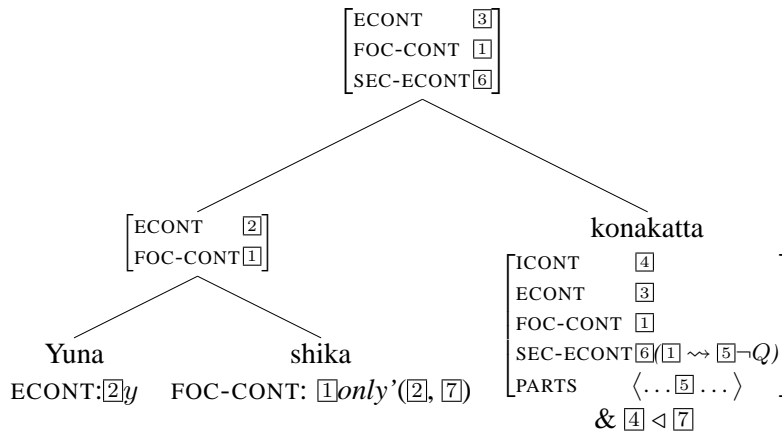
$\begin{bmatrix} \text{ECONT} & \boxed{3} \\ \text{FOC-CONT} & \boxed{1} \\ \text{SEC-ECONT} & \boxed{6} \end{bmatrix}$

$\begin{bmatrix} \text{ECONT} & \boxed{2} \\ \text{FOC-CONT} & \boxed{1} \end{bmatrix}$

konakatta

$\begin{bmatrix} \text{ICONT} & \boxed{4} \\ \text{ECONT} & \boxed{3} \\ \text{FOC-CONT} & \boxed{1} \\ \text{SEC-ECONT} & \boxed{6}(\boxed{1} \rightsquigarrow \boxed{5}\neg Q) \\ \text{PARTS} & \langle \ldots \boxed{5} \ldots \rangle \end{bmatrix}$

$\& \ \boxed{4} \triangleleft \boxed{7}$

Yuna

ECONT: $\boxed{2}y$

shika

FOC-CONT: $\boxed{1}$*only'*($\boxed{2}$, $\boxed{7}$)